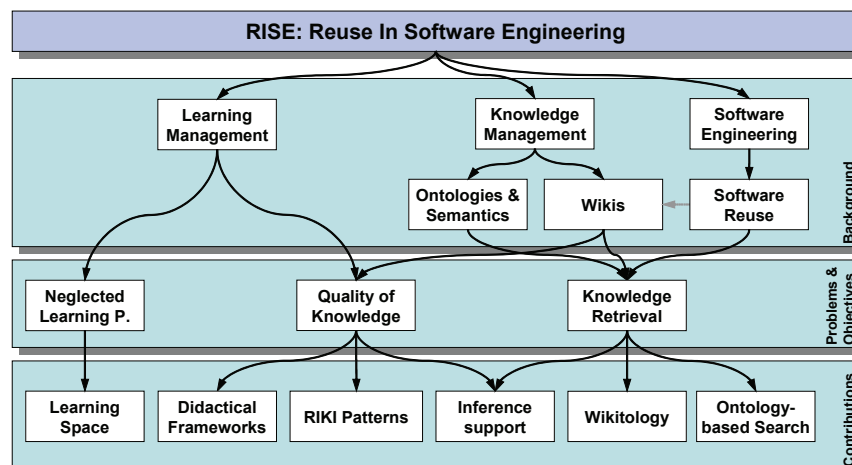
RISE: Reuse In Software Engineering

Learning Management

Knowledge Management

Software Engineering

Ontologies & Semantics

Wikis

Software Reuse

Background

Neglected Learning P.

Quality of Knowledge

Knowledge Retrieval

Problems & Objectives

Learning Space

Didactical Frameworks

RIKI Patterns

Inference support

Wikitology

Ontology-based Search

Contributions